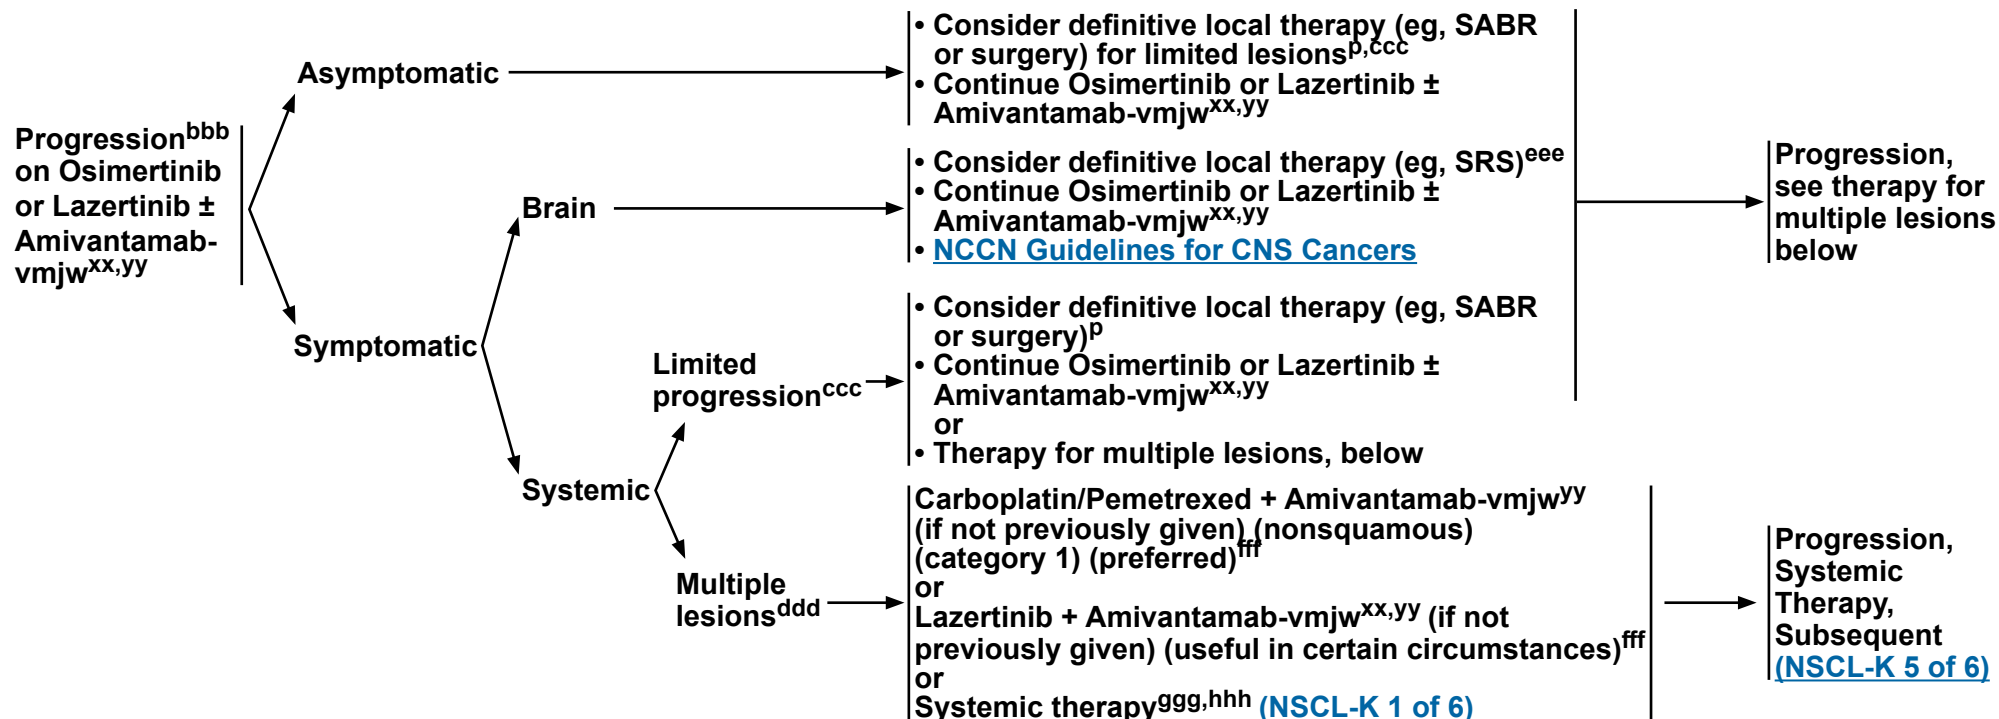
Progression$^{bbb}$ on Osimertinib or Lazertinib ± Amivantamab-vmjw$^{xx,yy}$

Asymptomatic

• Consider definitive local therapy (eg, SABR or surgery) for limited lesions$^{p,ccc}$
• Continue Osimertinib or Lazertinib ± Amivantamab-vmjw$^{xx,yy}$

Symptomatic

Brain

• Consider definitive local therapy (eg, SRS)$^{eee}$
• Continue Osimertinib or Lazertinib ± Amivantamab-vmjw$^{xx,yy}$
• NCCN Guidelines for CNS Cancers

Progression, see therapy for multiple lesions below

Systemic

Limited progression$^{ccc}$

• Consider definitive local therapy (eg, SABR or surgery)$^{p}$
• Continue Osimertinib or Lazertinib ± Amivantamab-vmjw$^{xx,yy}$
or
• Therapy for multiple lesions, below

Multiple lesions$^{ddd}$

Carboplatin/Pemetrexed + Amivantamab-vmjw$^{yy}$ (if not previously given) (nonsquamous) (category 1) (preferred)$^{fff}$
or
Lazertinib + Amivantamab-vmjw$^{xx,yy}$ (if not previously given) (useful in certain circumstances)$^{fff}$
or
Systemic therapy$^{ggg,hhh}$ (NSCL-K 1 of 6)

Progression, Systemic Therapy, Subsequent (NSCL-K 5 of 6)